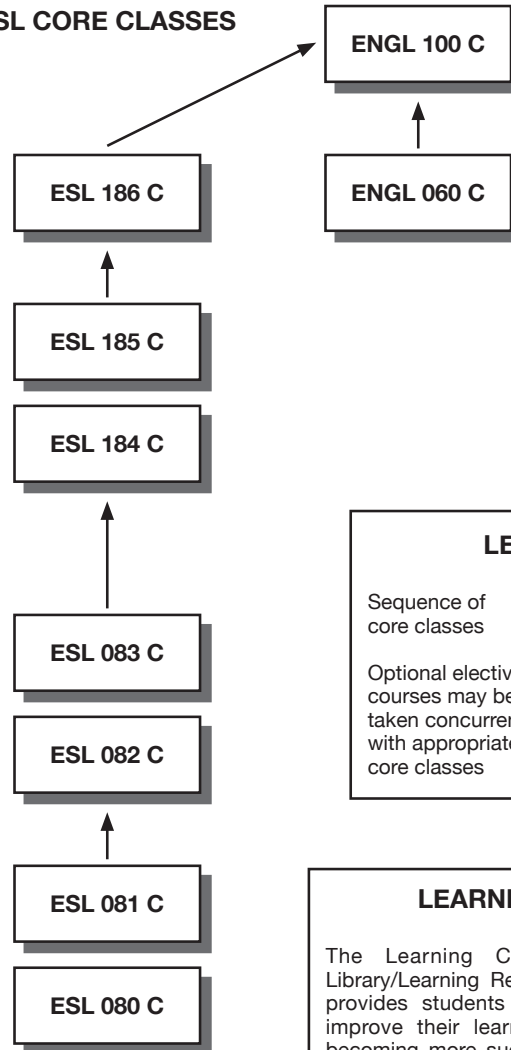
SL CORE CLASSES

ENGL 100 C

ESL 186 C

ENGL 060 C

ESL 185 C

ESL 184 C

LE

Sequence of core classes

Optional electiv courses may be taken concurren with appropriate core classes

ESL 083 C

ESL 082 C

ESL 081 C

LEARNI

The Learning C Library/Learning Re provides students improve their lear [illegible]

ESL 080 C